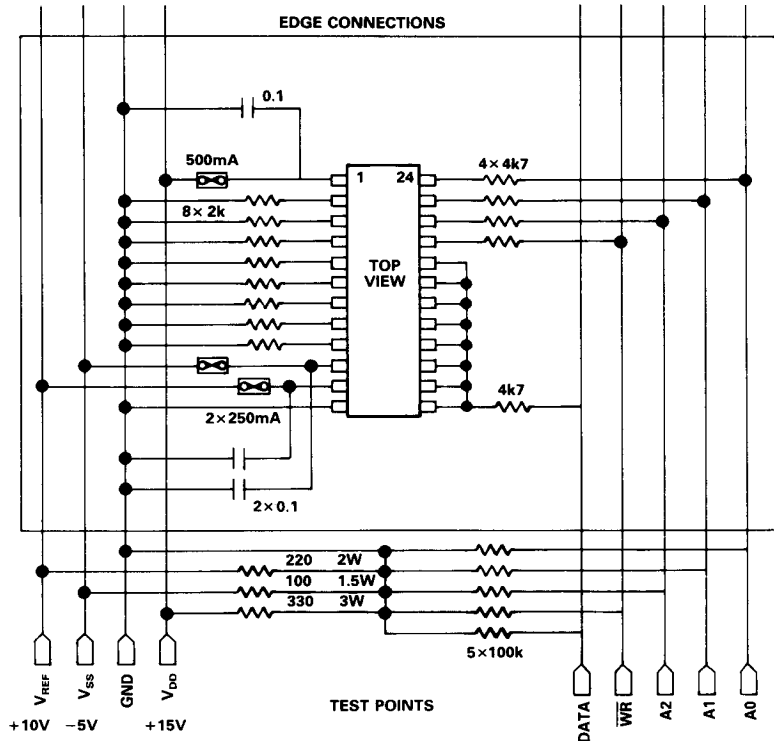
EDGE CONNECTIONS

0.1

500mA

1

24

4 × 4k7

8 × 2k

TOP VIEW

4k7

2 × 250mA

2 × 0.1

220 2W

100 1.5W

330 3W

5 × 100k

$V_{REF}$ $V_{SS}$ GND $V_{DD}$

+10V −5V +15V

TEST POINTS

DATA $\overline{WR}$ A2 A1 A0